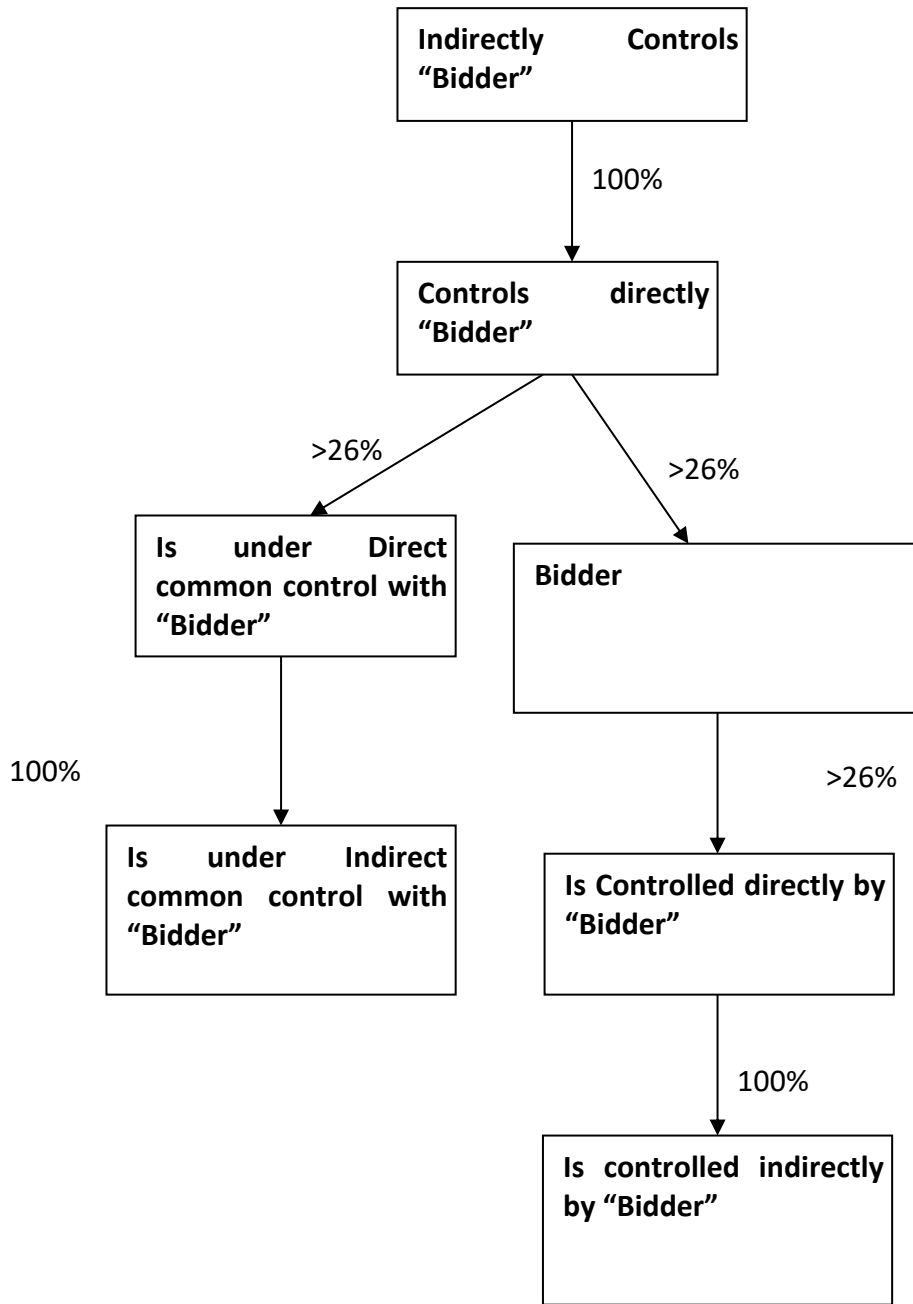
**Indirectly Controls "Bidder"**

100%

**Controls directly "Bidder"**

>26%

>26%

**Is under Direct common control with "Bidder"**

**Bidder**

100%

>26%

**Is under Indirect common control with "Bidder"**

**Is Controlled directly by "Bidder"**

100%

**Is controlled indirectly by "Bidder"**